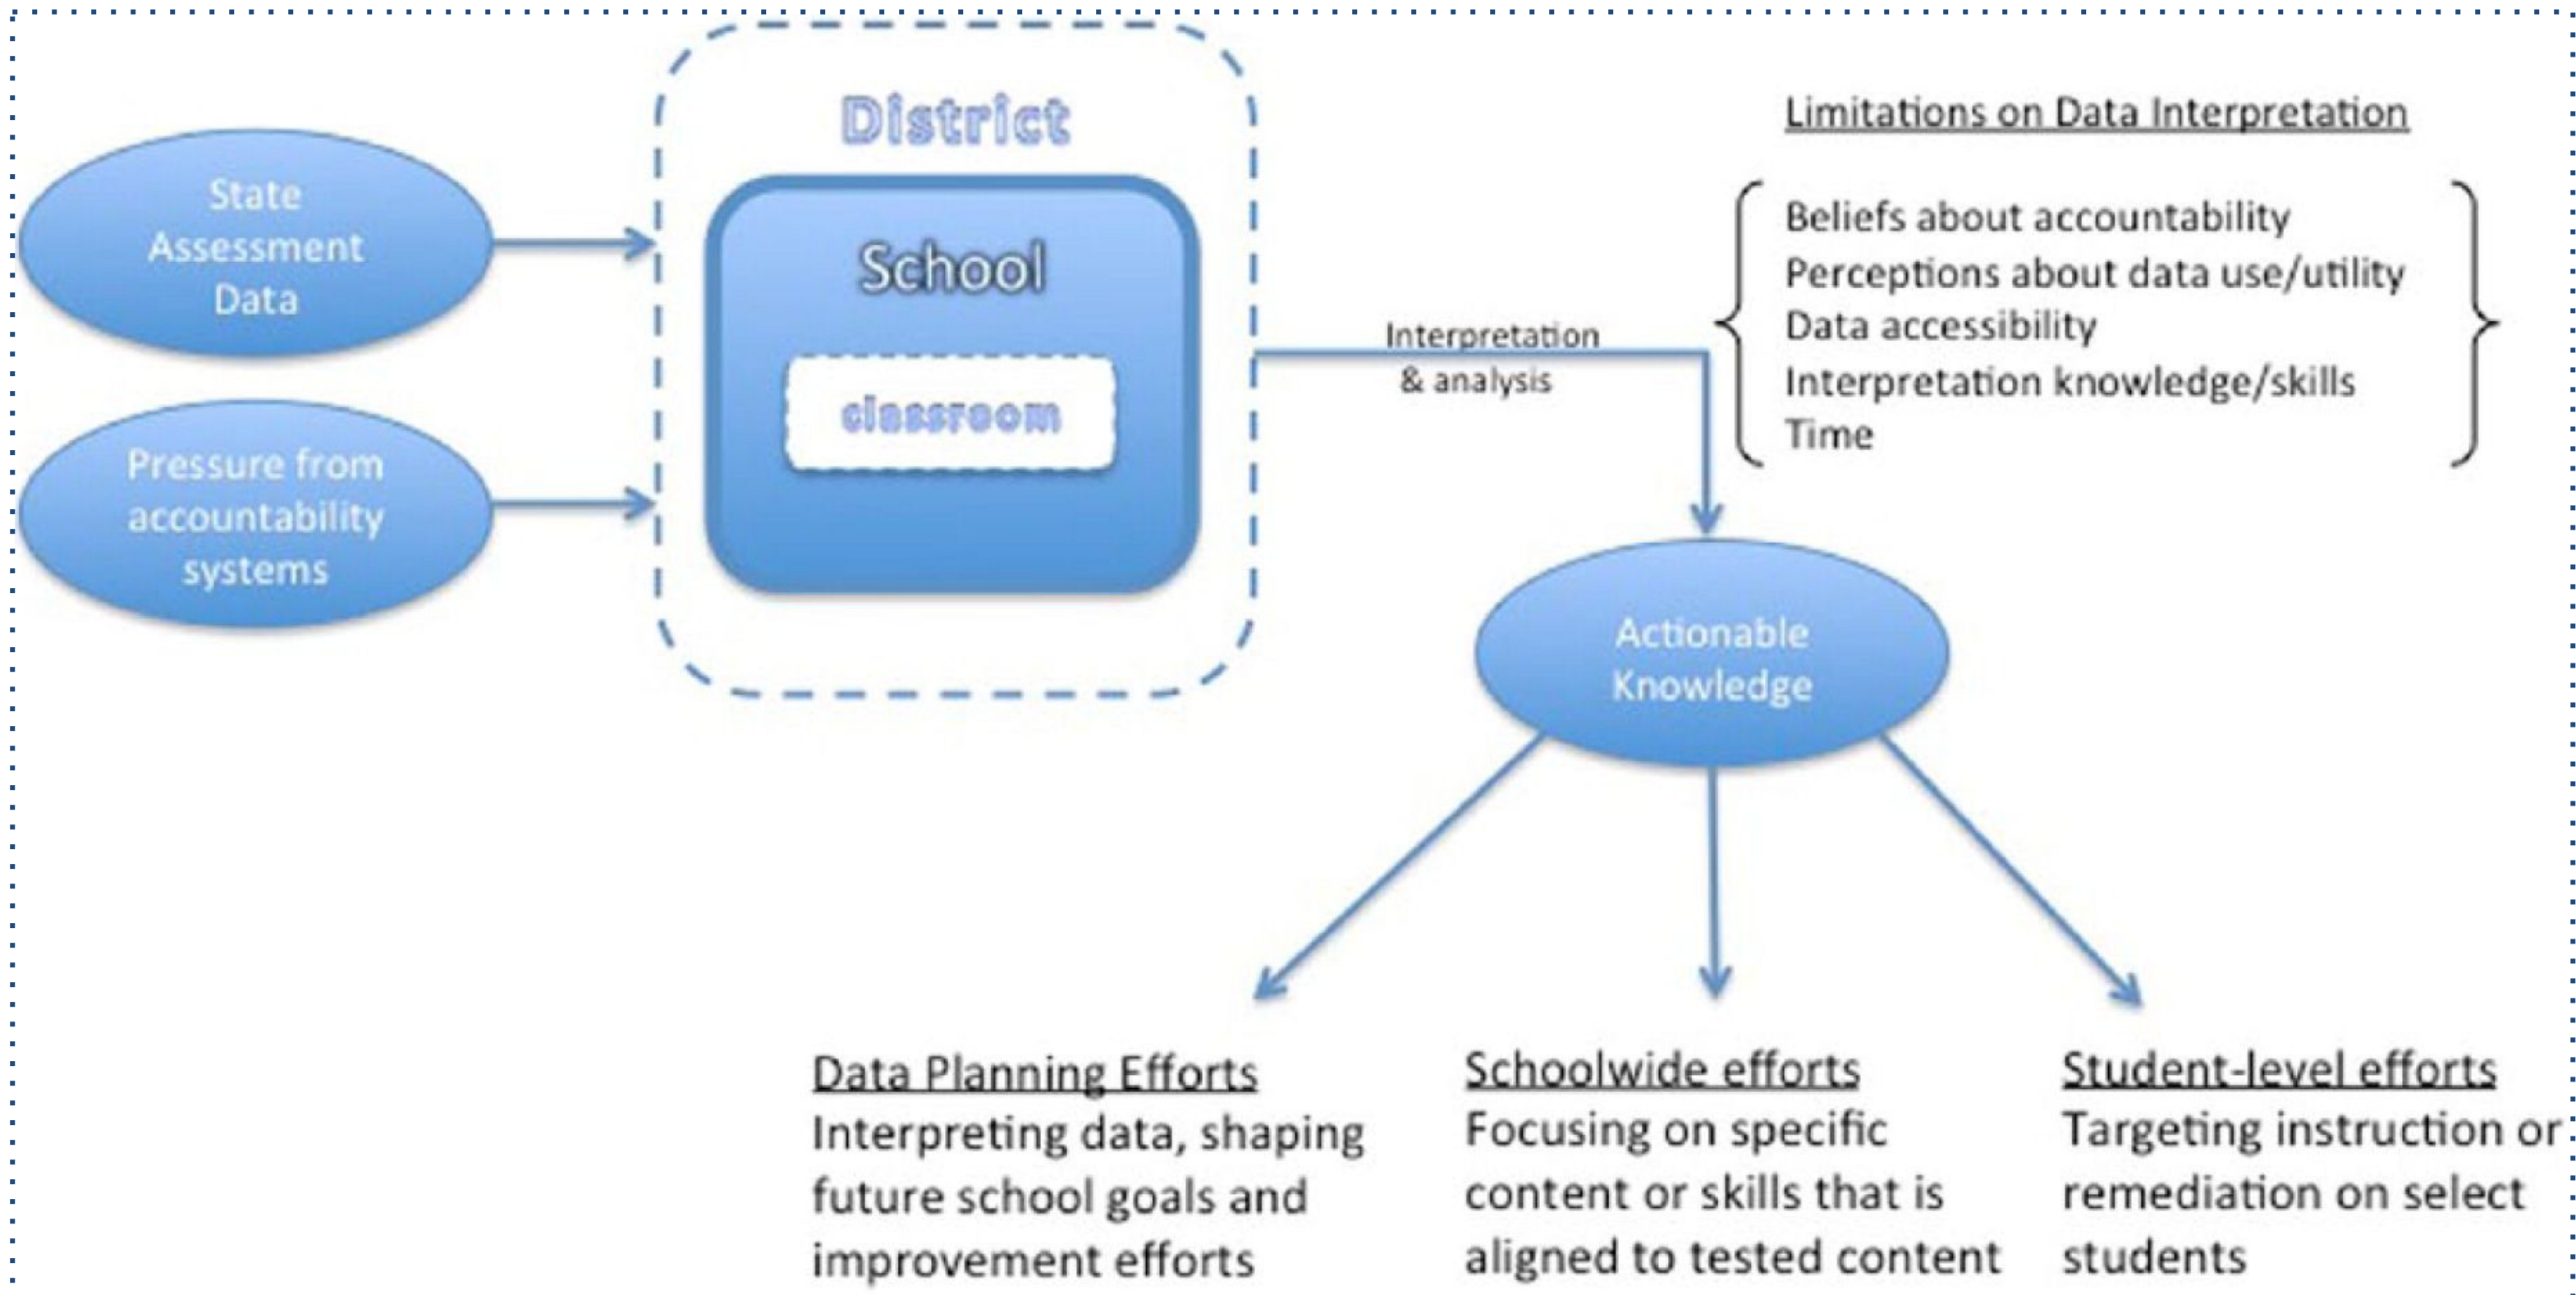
State Assessment Data

Pressure from accountability systems

District

School

classroom

Interpretation & analysis

Limitations on Data Interpretation

Beliefs about accountability
Perceptions about data use/utility
Data accessibility
Interpretation knowledge/skills
Time

Actionable Knowledge

Data Planning Efforts
Interpreting data, shaping future school goals and improvement efforts

Schoolwide efforts
Focusing on specific content or skills that is aligned to tested content

Student-level efforts
Targeting instruction or remediation on select students